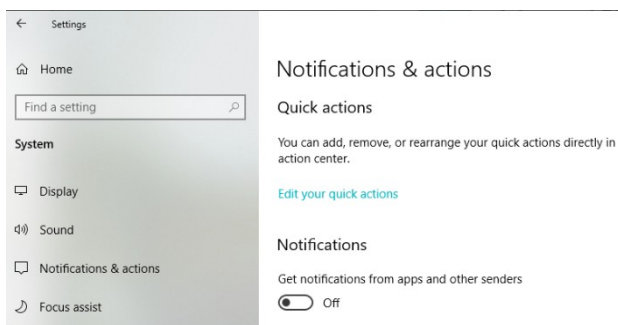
Settings

Home

Find a setting

System

Display

Sound

Notifications & actions

Focus assist

Notifications & actions

Quick actions

You can add, remove, or rearrange your quick actions directly in action center.

Edit your quick actions

Notifications

Get notifications from apps and other senders

Off